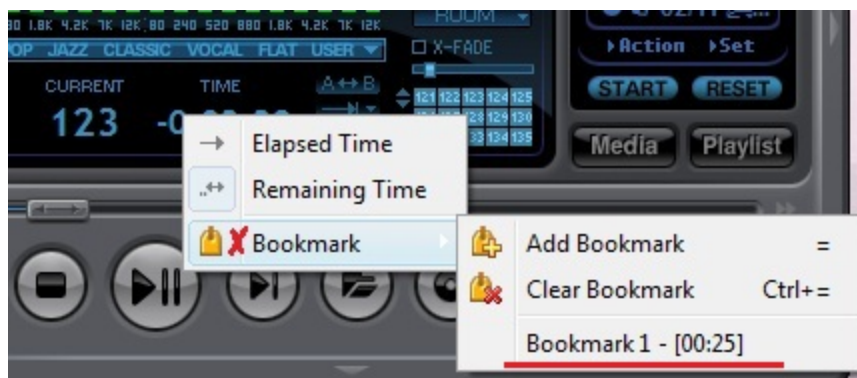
80 1.8K 4.2K 7K 12K 80 240 520 880 1.8K 4.2K 7K 12K
OP JAZZ CLASSIC VOCAL FLAT USER
ROOM
X-FADE
▸Action ▸Set
START RESET
CURRENT TIME A↔B
123 -0
121 122 123 124 125
128 129 130
133 134 135
Media Playlist

Elapsed Time
Remaining Time
Bookmark

Add Bookmark =
Clear Bookmark Ctrl+=
Bookmark 1 - [00:25]